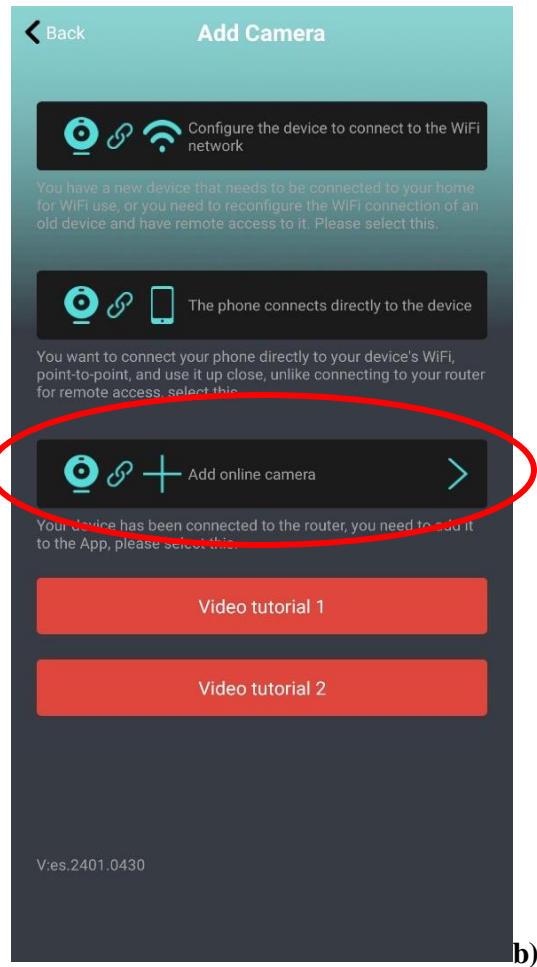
Back

Add Camera

Configure the device to connect to the WiFi network

You have a new device that needs to be connected to your home for WiFi use, or you need to reconfigure the WiFi connection of an old device and have remote access to it. Please select this.

The phone connects directly to the device

You want to connect your phone directly to your device's WiFi, point-to-point, and use it up close, unlike connecting to your router for remote access, select this.

Add online camera

Your device has been connected to the router, you need to add it to the App, please select this.

Video tutorial 1

Video tutorial 2

V:es.2401.0430

b)